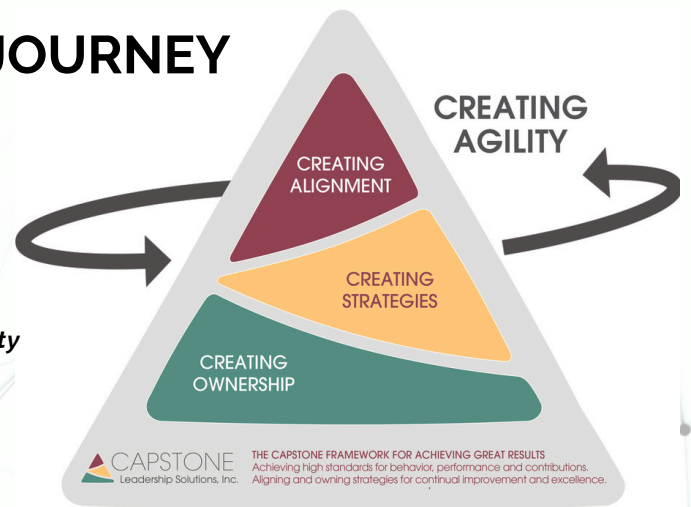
JOURNEY

CREATING AGILITY

CREATING ALIGNMENT

CREATING STRATEGIES

CREATING OWNERSHIP

ty

CAPSTONE
Leadership Solutions, Inc.

THE CAPSTONE FRAMEWORK FOR ACHIEVING GREAT RESULTS
Achieving high standards for behavior, performance and contributions.
Aligning and owning strategies for continual improvement and excellence.